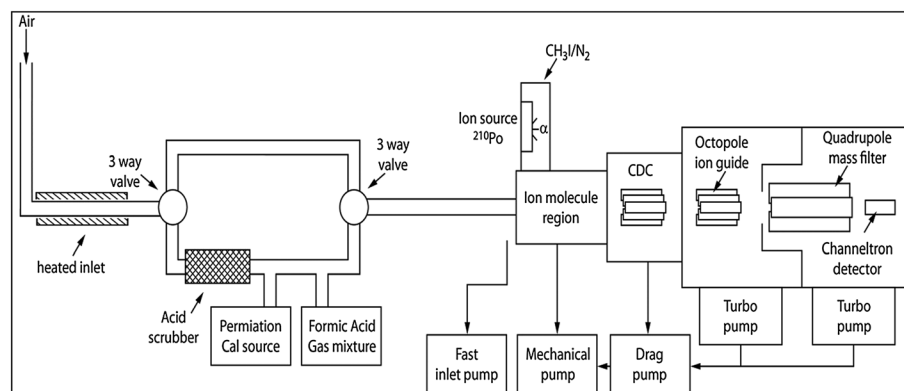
Air

$CH_3I/N_2$

Ion source $^{210}Po$

$\alpha$

3 way valve

3 way valve

heated inlet

Acid scrubber

Permiation Cal source

Formic Acid Gas mixture

Ion molecule region

CDC

Octopole ion guide

Quadrupole mass filter

Channeltron detector

Turbo pump

Turbo pump

Fast inlet pump

Mechanical pump

Drag pump